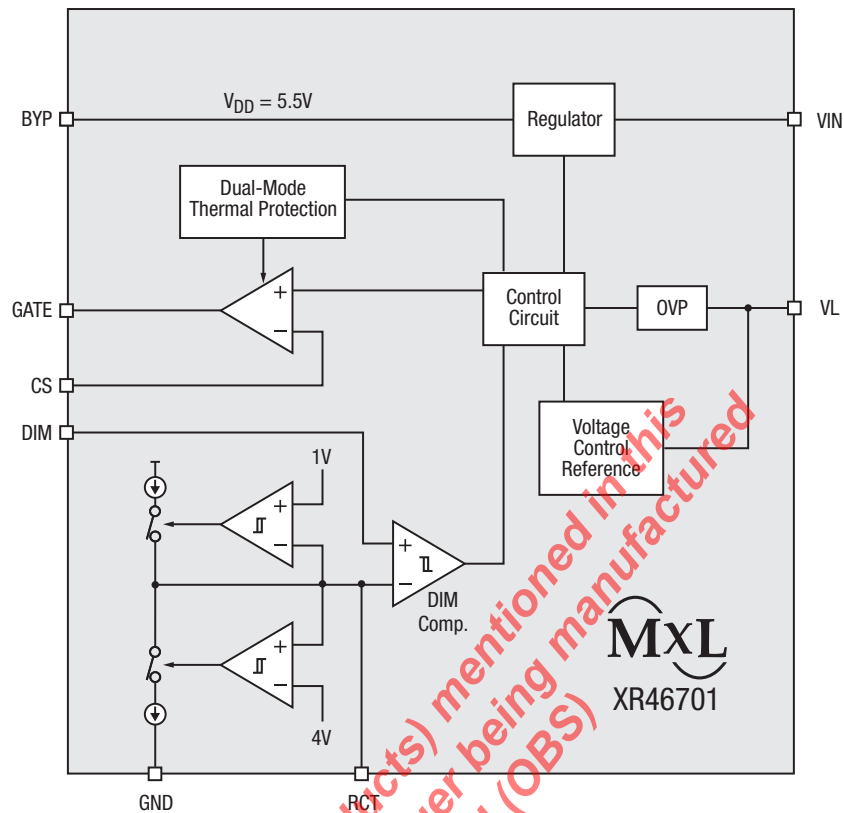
BYP
$V_{DD} = 5.5V$
Regulator
VIN
Dual-Mode Thermal Protection
GATE
+
−
Control Circuit
OVP
VL
CS
DIM
Voltage Control Reference
1V
+
−
+
−
DIM Comp.
+
−
4V
GND
RCT
MXL
XR46701
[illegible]cts) mentioned in this
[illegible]er being manufactured
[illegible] (OBS)